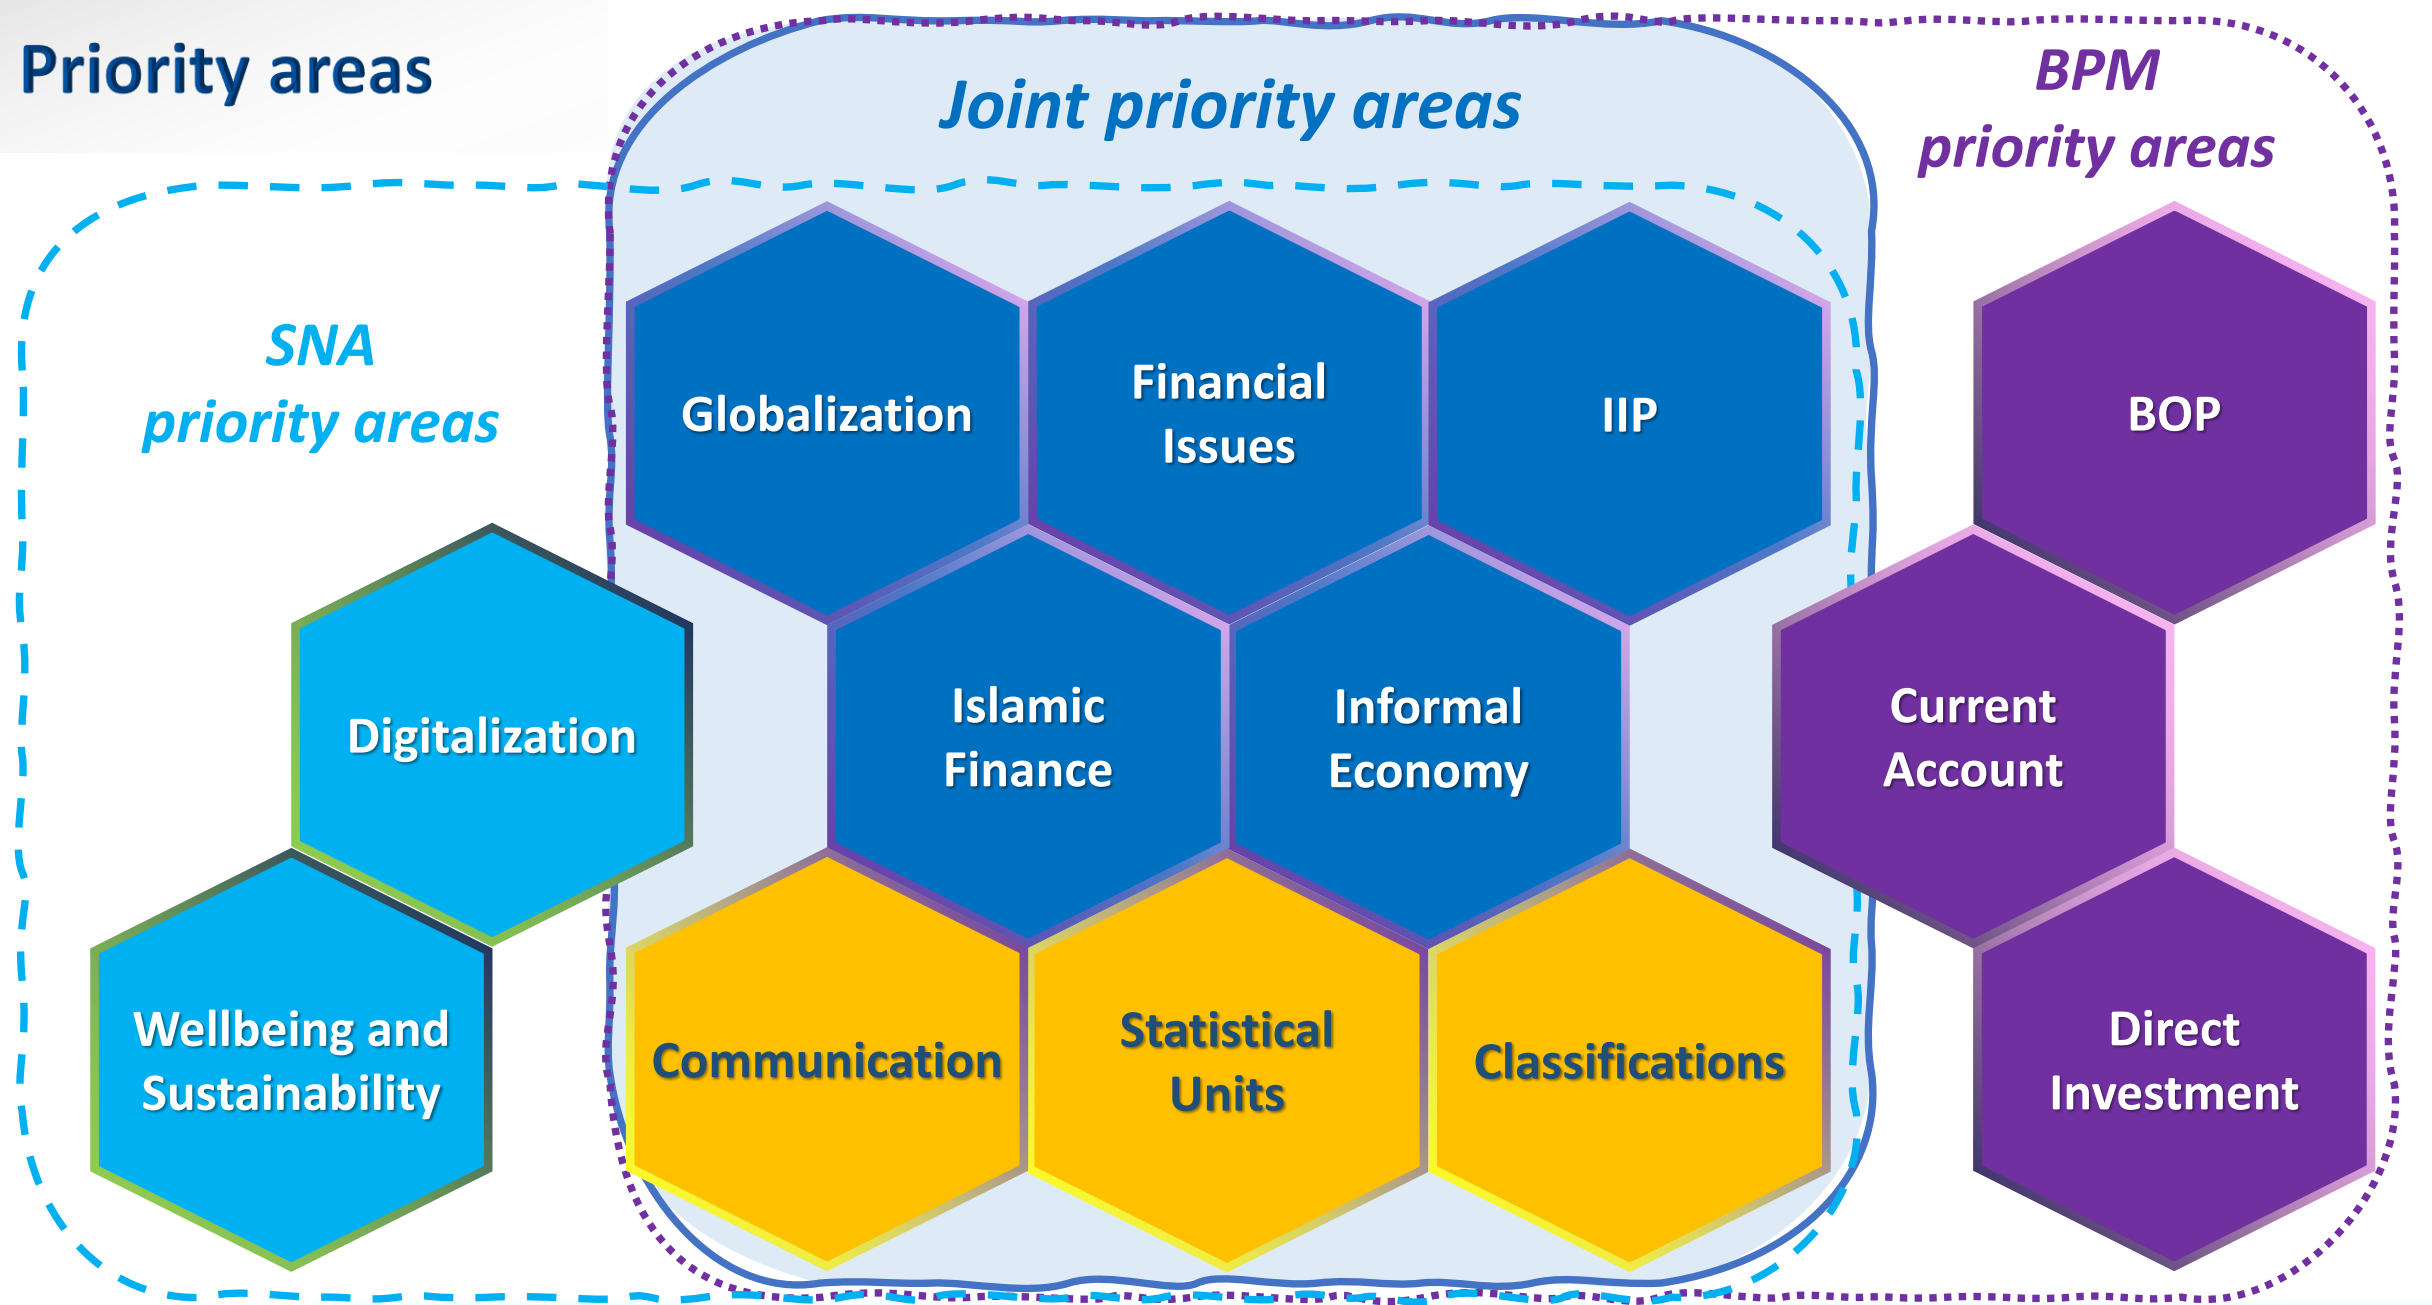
Priority areas

Joint priority areas

BPM priority areas

SNA priority areas

Globalization

Financial Issues

IIP

BOP

Digitalization

Islamic Finance

Informal Economy

Current Account

Wellbeing and Sustainability

Communication

Statistical Units

Classifications

Direct Investment